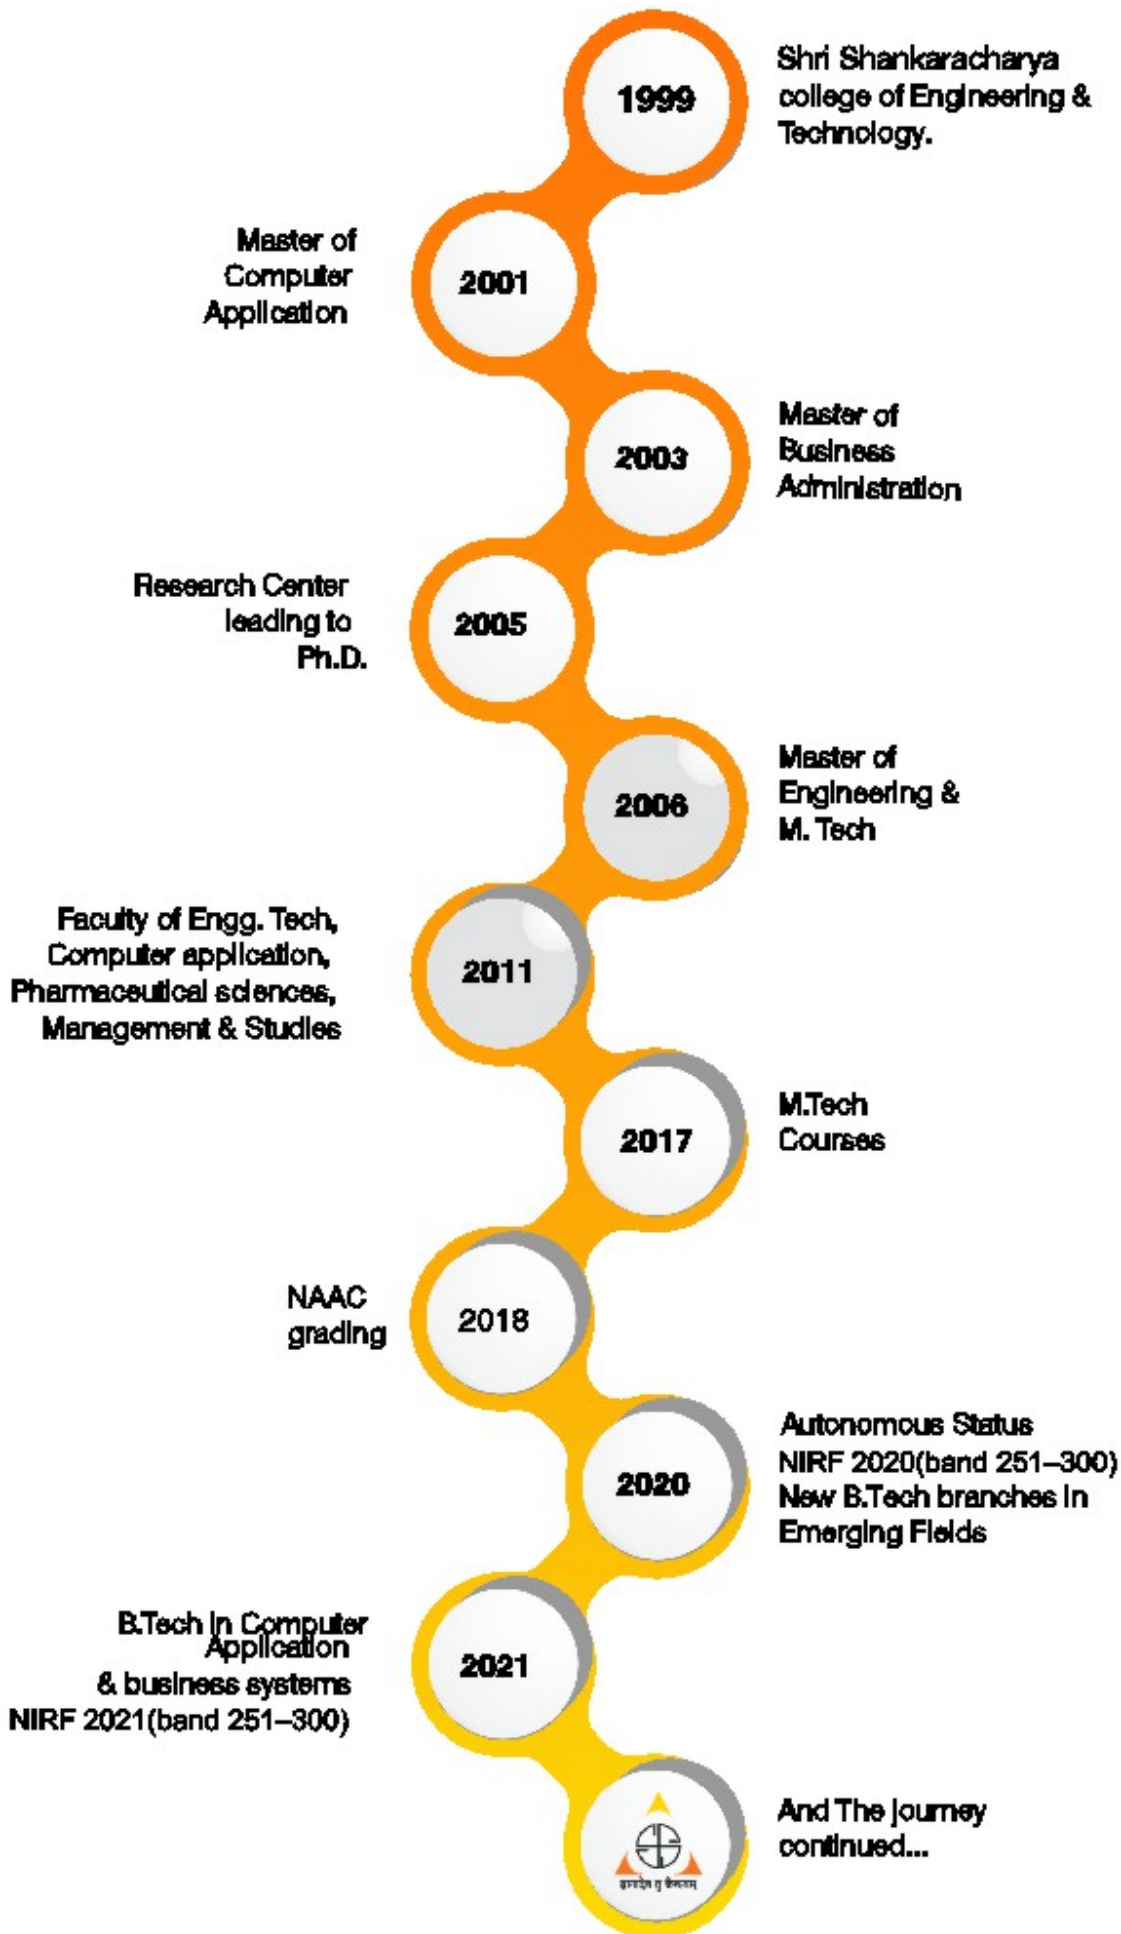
1999

Shri Shankaracharya college of Engineering & Technology.

Master of Computer Application

2001

2003

Master of Business Administration

Research Center leading to Ph.D.

2005

2006

Master of Engineering & M. Tech

Faculty of Engg. Tech, Computer application, Pharmaceutical sciences, Management & Studies

2011

2017

M.Tech Courses

NAAC grading

2018

2020

Autonomous Status
NIRF 2020(band 251–300)
New B.Tech branches in Emerging Fields

B.Tech in Computer Application & business systems
NIRF 2021(band 251–300)

2021

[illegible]

And The journey continued...